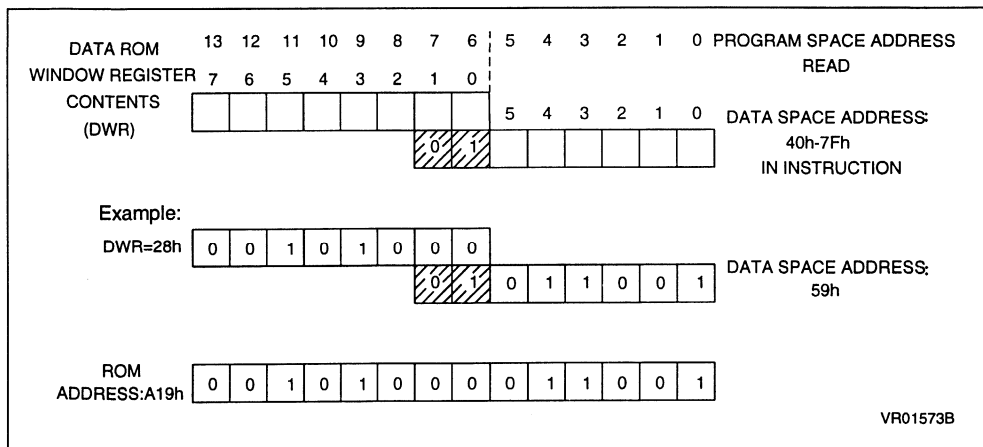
DATA ROM WINDOW REGISTER CONTENTS (DWR)

13 12 11 10 9 8 7 6 5 4 3 2 1 0 PROGRAM SPACE ADDRESS READ

7 6 5 4 3 2 1 0

5 4 3 2 1 0 DATA SPACE ADDRESS: 40h-7Fh IN INSTRUCTION

0 1

Example:

DWR=28h

| 0 | 0 | 1 | 0 | 1 | 0 | 0 | 0 |
|---|---|---|---|---|---|---|---|

| 0 | 1 | 0 | 1 | 1 | 0 | 0 | 1 |
|---|---|---|---|---|---|---|---|

DATA SPACE ADDRESS: 59h

ROM ADDRESS:A19h

| 0 | 0 | 1 | 0 | 1 | 0 | 0 | 0 | 0 | 1 | 1 | 0 | 0 | 1 |
|---|---|---|---|---|---|---|---|---|---|---|---|---|---|

VR01573B